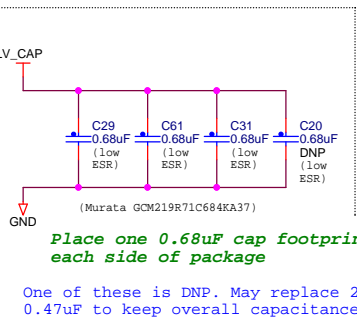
LV_CAP

C29
0.68uF
(low
ESR)

C61
0.68uF
(low
ESR)

C31
0.68uF
(low
ESR)

C20
0.68uF
DNP
(low
ESR)

(Murata GCM219R71C684KA37)

GND

Place one 0.68uF cap footprin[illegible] each side of package

One of these is DNP. May replace 2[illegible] 0.47uF to keep overall capacitance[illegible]